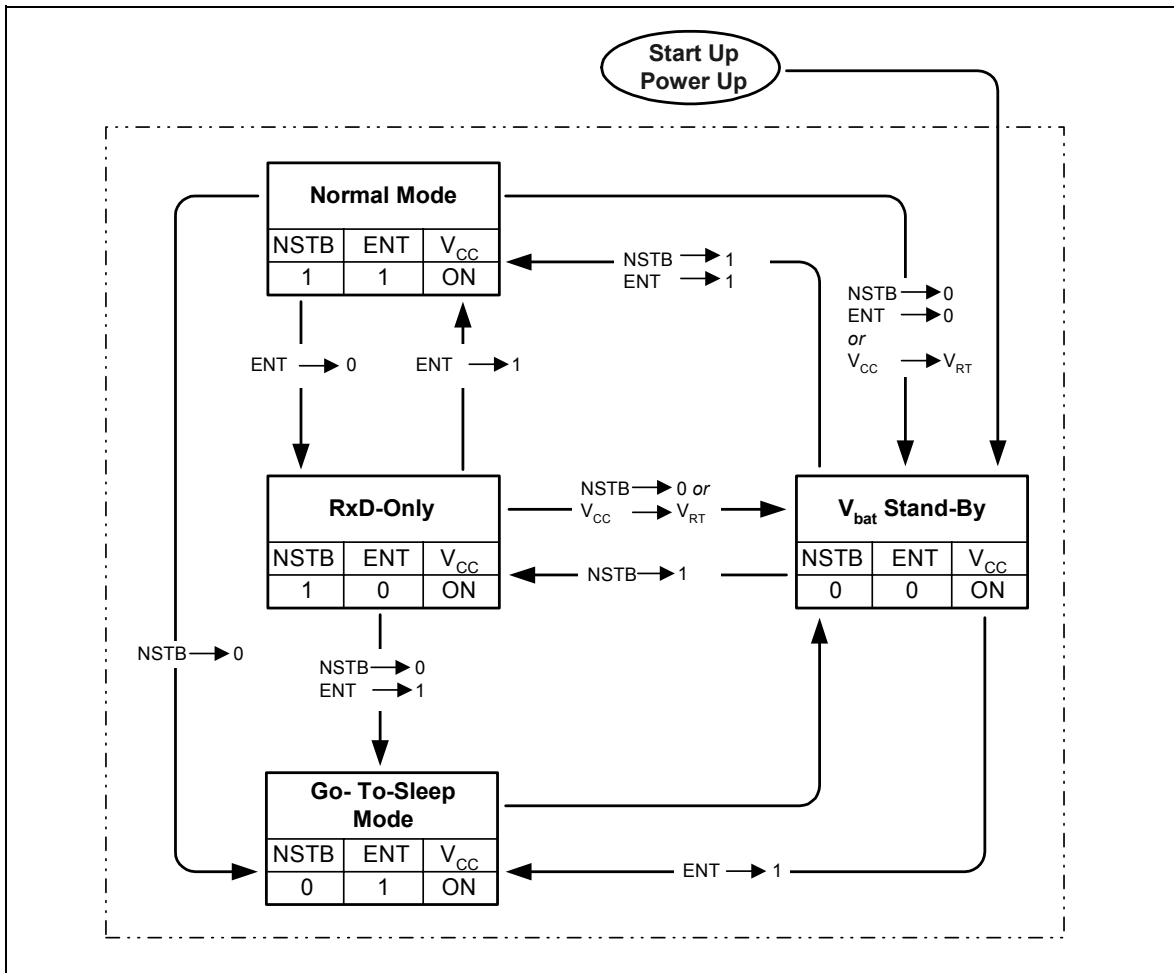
Start Up
Power Up

Normal Mode

| NSTB | ENT | $V_{CC}$ |
|---|---|---|
| 1 | 1 | ON |

NSTB → 1
ENT → 1

NSTB → 0
ENT → 0
*or*
$V_{CC}$ → $V_{RT}$

ENT → 0

ENT → 1

RxD-Only

| NSTB | ENT | $V_{CC}$ |
|---|---|---|
| 1 | 0 | ON |

NSTB → 0 *or*
$V_{CC}$ → $V_{RT}$

NSTB → 1

$V_{bat}$ Stand-By

| NSTB | ENT | $V_{CC}$ |
|---|---|---|
| 0 | 0 | ON |

NSTB → 0

NSTB → 0
ENT → 1

Go- To-Sleep Mode

| NSTB | ENT | $V_{CC}$ |
|---|---|---|
| 0 | 1 | ON |

ENT → 1